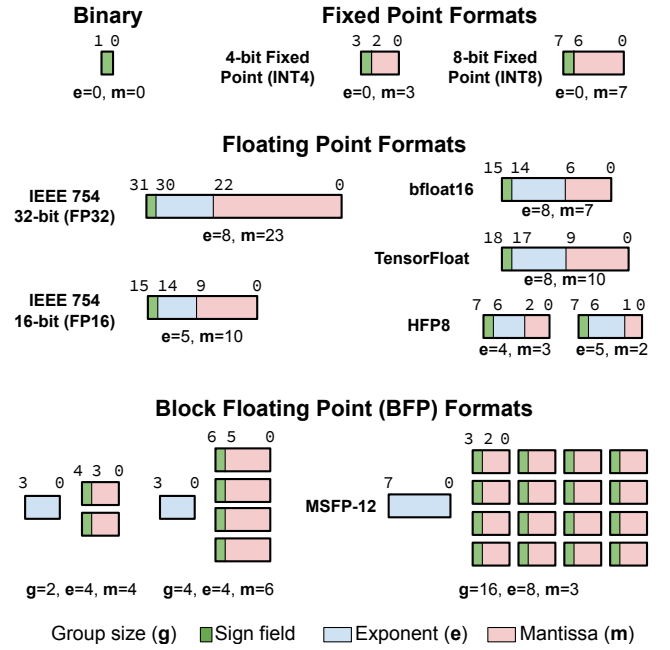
Binary

1 0

e=0, m=0

Fixed Point Formats

4-bit Fixed Point (INT4)

3 2 0

e=0, m=3

8-bit Fixed Point (INT8)

7 6 0

e=0, m=7

Floating Point Formats

IEEE 754 32-bit (FP32)

31 30 22 0

e=8, m=23

bfloat16

15 14 6 0

e=8, m=7

TensorFloat

18 17 9 0

e=8, m=10

IEEE 754 16-bit (FP16)

15 14 9 0

e=5, m=10

HFP8

7 6 2 0

e=4, m=3

7 6 1 0

e=5, m=2

Block Floating Point (BFP) Formats

3 0

4 3 0

g=2, e=4, m=4

3 0

6 5 0

g=4, e=4, m=6

MSFP-12

7 0

3 2 0

g=16, e=8, m=3

Group size (g) Sign field Exponent (e) Mantissa (m)